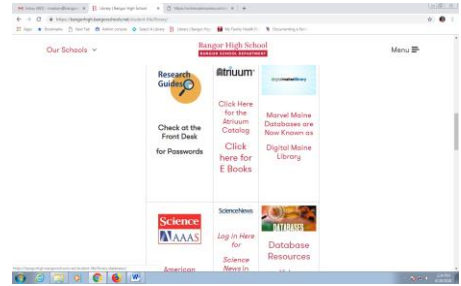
Inbox (983) - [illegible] | Library | Bangor High School | https://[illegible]

https://bangorhigh.bangorschools.net/student-life/library

Apps | Bookmarks | New Tab | Follow Lessons | Select A Library | Library | Bangor Hi... | No Parks Health T... | Documenting a Tur...

Bangor High School
BANGOR SCHOOL DEPARTMENT

Our Schools

Menu

Research Guides

Check at the Front Desk for Passwords

Atriuum

Click Here for the Atriuum Catalog

Click here for E Books

digital maine library

Marvel Maine Databases are Now Known as Digital Maine Library

Science AAAS

American

ScienceNews

Log in Here for Science News in

DATABASES

Database Resources